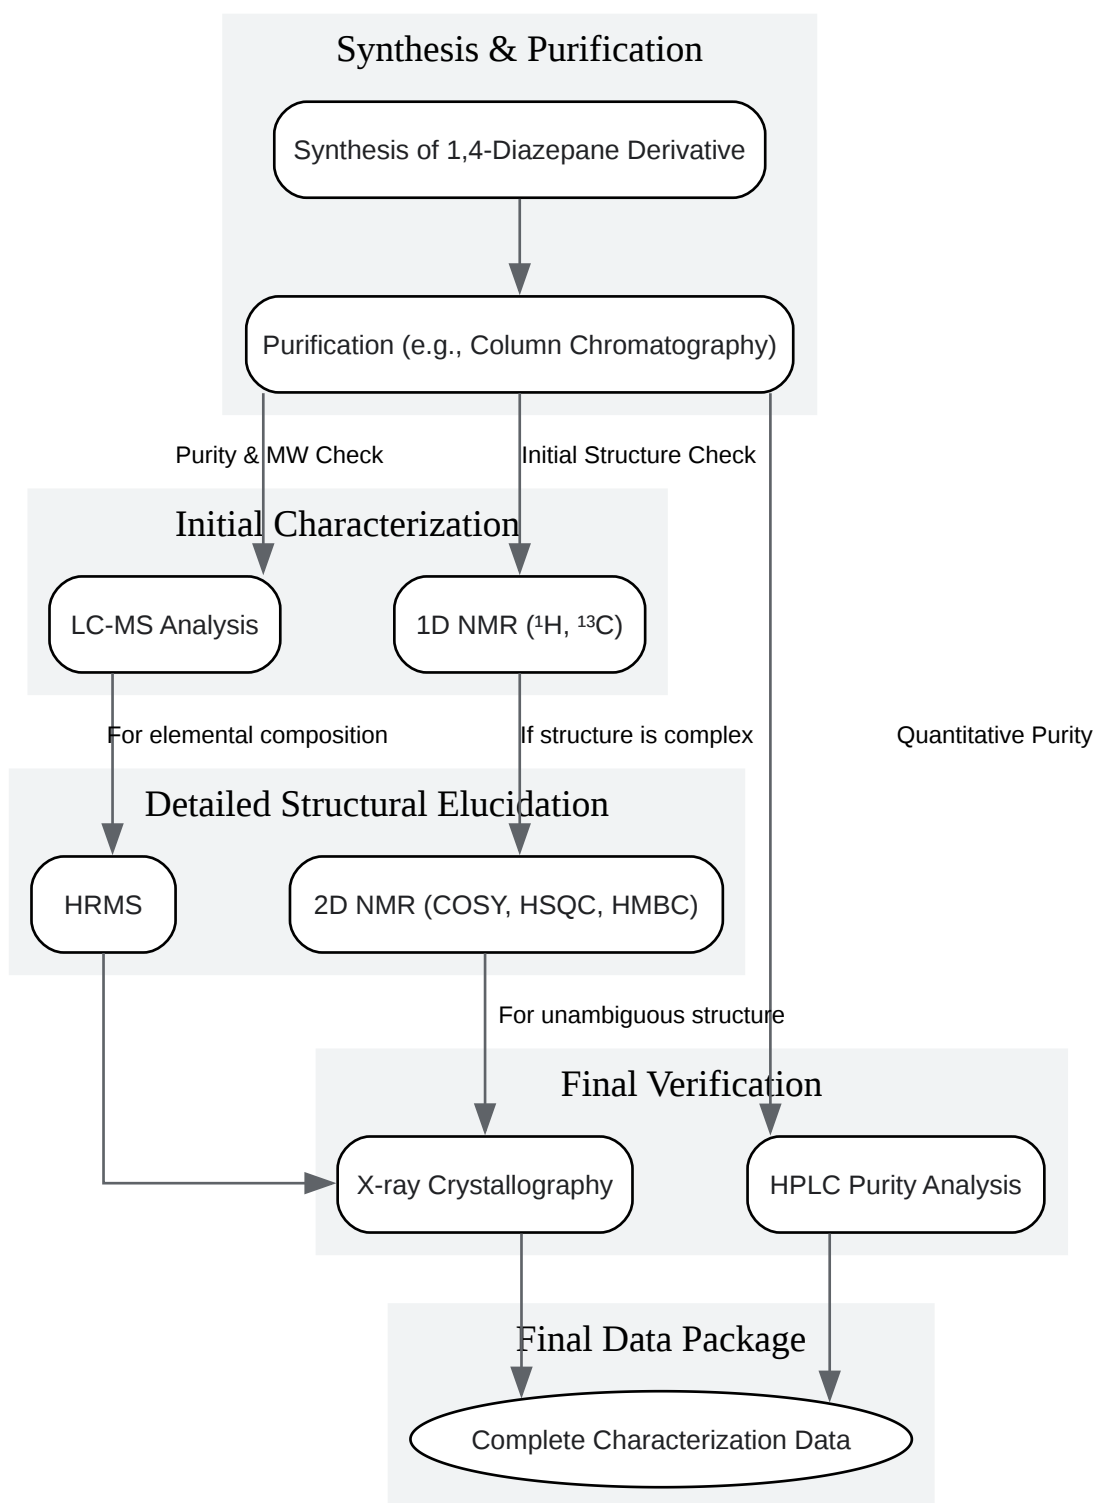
Synthesis & Purification

Synthesis of 1,4-Diazepane Derivative

Purification (e.g., Column Chromatography)

Purity & MW Check

Initial Structure Check

Initial Characterization

LC-MS Analysis

1D NMR ($^1$H, $^{13}$C)

For elemental composition

If structure is complex

Quantitative Purity

Detailed Structural Elucidation

HRMS

2D NMR (COSY, HSQC, HMBC)

For unambiguous structure

Final Verification

X-ray Crystallography

HPLC Purity Analysis

Final Data Package

Complete Characterization Data